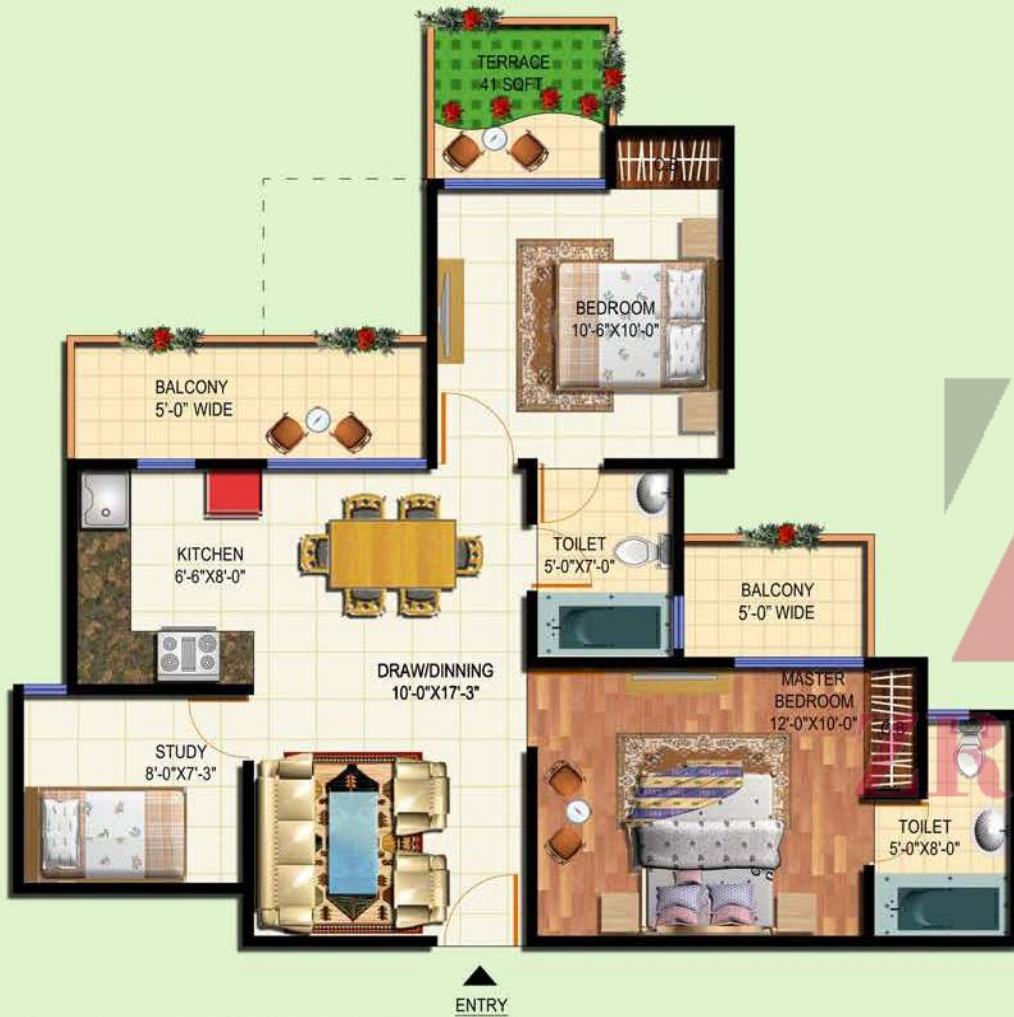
TERRACE
41 SQFT

BEDROOM
10'-6"X10'-0"

BALCONY
5'-0" WIDE

KITCHEN
6'-6"X8'-0"

TOILET
5'-0"X7'-0"

BALCONY
5'-0" WIDE

DRAW/DINNING
10'-0"X17'-3"

MASTER BEDROOM
12'-0"X10'-0"

STUDY
8'-0"X7'-3"

TOILET
5'-0"X8'-0"

ENTRY